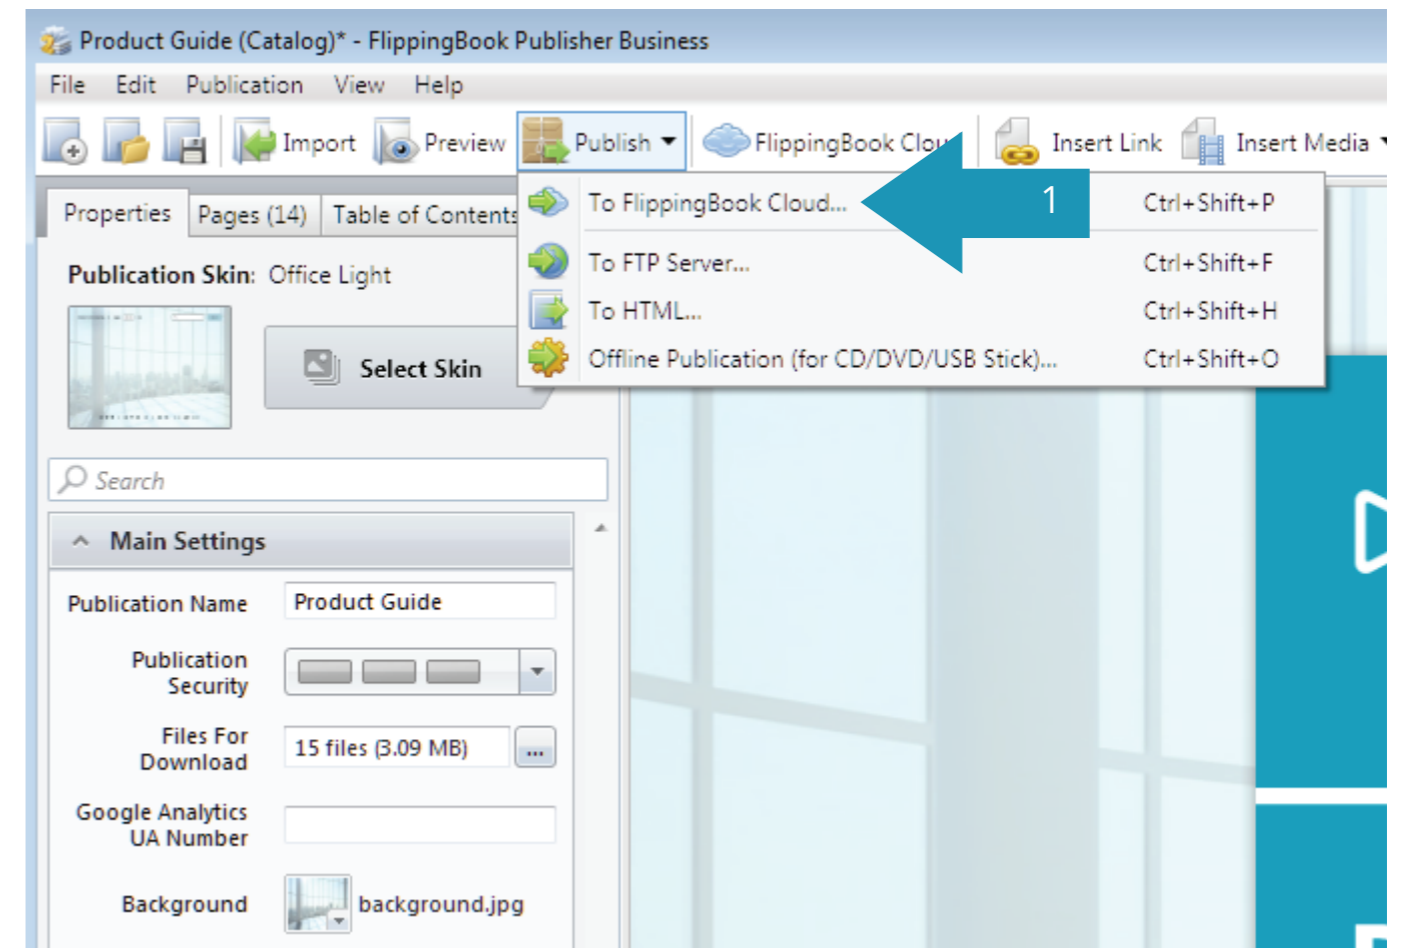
Product Guide (Catalog)* - FlippingBook Publisher Business

File Edit Publication View Help

Import Preview Publish FlippingBook Clou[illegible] Insert Link Insert Media

Properties Pages (14) Table of Contents

To FlippingBook Cloud... Ctrl+Shift+P
1
To FTP Server... Ctrl+Shift+F
To HTML... Ctrl+Shift+H
Offline Publication (for CD/DVD/USB Stick)... Ctrl+Shift+O

Publication Skin: Office Light

Select Skin

Search

Main Settings

Publication Name Product Guide

Publication Security

Files For Download 15 files (3.09 MB) ...

Google Analytics UA Number

Background background.jpg